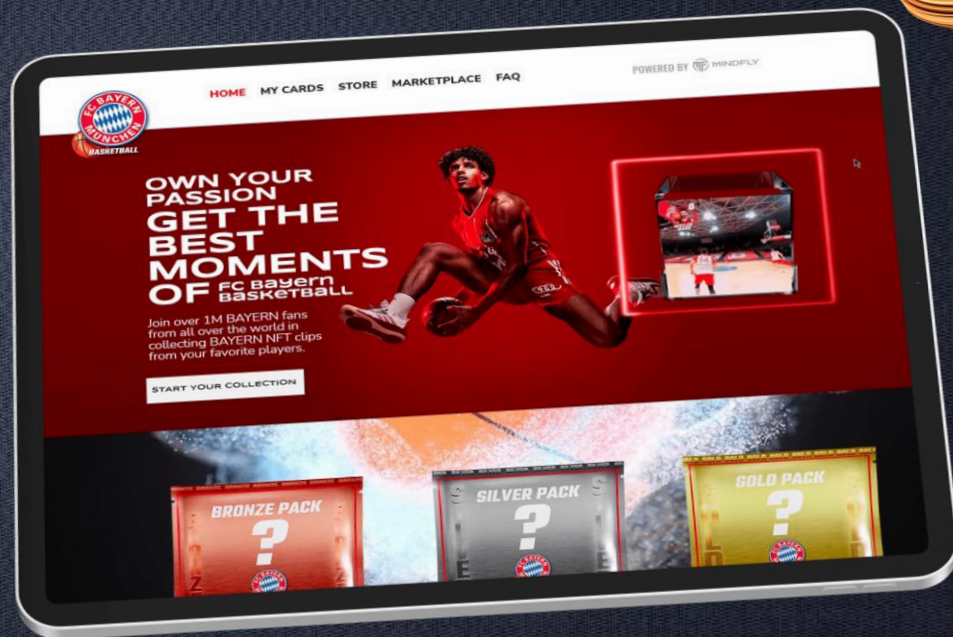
FC BAYERN MÜNCHEN
BASKETBALL

HOME MY CARDS STORE MARKETPLACE FAQ

POWERED BY MINDFLY

OWN YOUR PASSION
GET THE BEST MOMENTS OF FC Bayern Basketball

Join over 1M BAYERN fans from all over the world in collecting BAYERN NFT clips from your favorite players.

START YOUR COLLECTION

BRONZE PACK
?

SILVER PACK
?

GOLD PACK
?